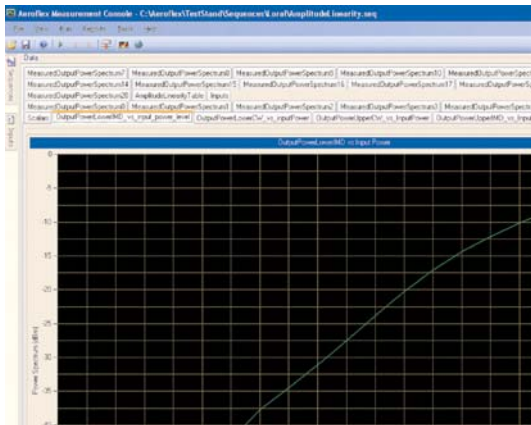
Aeroflex Measurement Console - C:\Aeroflex\TestStand\Sequences\LoraAmplitudeLinearity.seq

File View Run Reports Tools Help

Data

MeasuredOutputPowerSpectrum7 | MeasuredOutputPowerSpectrum8 | MeasuredOutputPowerSpectrum9 | MeasuredOutputPowerSpectrum5 | MeasuredOutputPowerSpectrum10 | MeasuredOutputPowerSpectrum

MeasuredOutputPowerSpectrum14 | MeasuredOutputPowerSpectrum15 | MeasuredOutputPowerSpectrum16 | MeasuredOutputPowerSpectrum17 | MeasuredOutputPowerSpectrum

MeasuredOutputPowerSpectrum20 | AmplitudeLinearityTable | Inputs

MeasuredOutputPowerSpectrum0 | MeasuredOutputPowerSpectrum1 | MeasuredOutputPowerSpectrum2 | MeasuredOutputPowerSpectrum3 | MeasuredOutputPowerSpectrum

Scalars | OutputPowerLowerIMD_vs_input_power_level | OutputPowerLowerCW_vs_InputPower | OutputPowerUpperCW_vs_InputPower | OutputPowerUpperIMD_vs_InputPower

OutputPowerLowerIMD vs Input Power

0

-5

-10

-15

-20

-25

-30

-35

-40

Power Spectrum (dBm)